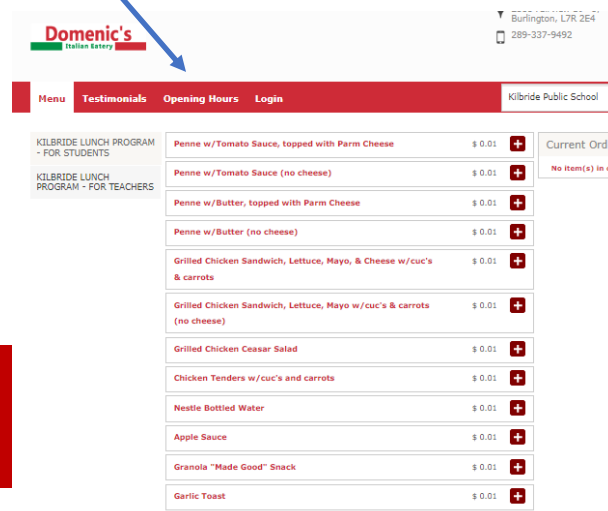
Domenic's
Italian Eatery

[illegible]
Burlington, L7R 2E4
289-337-9492

Menu Testimonials Opening Hours Login

Kilbride Public School

KILBRIDE LUNCH PROGRAM - FOR STUDENTS
KILBRIDE LUNCH PROGRAM - FOR TEACHERS

| | | |
|---|---|---|
| Penne w/Tomato Sauce, topped with Parm Cheese | \$ 0.01 | + |
| Penne w/Tomato Sauce (no cheese) | \$ 0.01 | + |
| Penne w/Butter, topped with Parm Cheese | \$ 0.01 | + |
| Penne w/Butter (no cheese) | \$ 0.01 | + |
| Grilled Chicken Sandwich, Lettuce, Mayo, & Cheese w/cuc's & carrots | \$ 0.01 | + |
| Grilled Chicken Sandwich, Lettuce, Mayo w/cuc's & carrots (no cheese) | \$ 0.01 | + |
| Grilled Chicken Ceasar Salad | \$ 0.01 | + |
| Chicken Tenders w/cuc's and carrots | \$ 0.01 | + |
| Nestle Bottled Water | \$ 0.01 | + |
| Apple Sauce | \$ 0.01 | + |
| Granola "Made Good" Snack | \$ 0.01 | + |
| Garlic Toast | \$ 0.01 | + |

Current Ord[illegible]
No item(s) in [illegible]